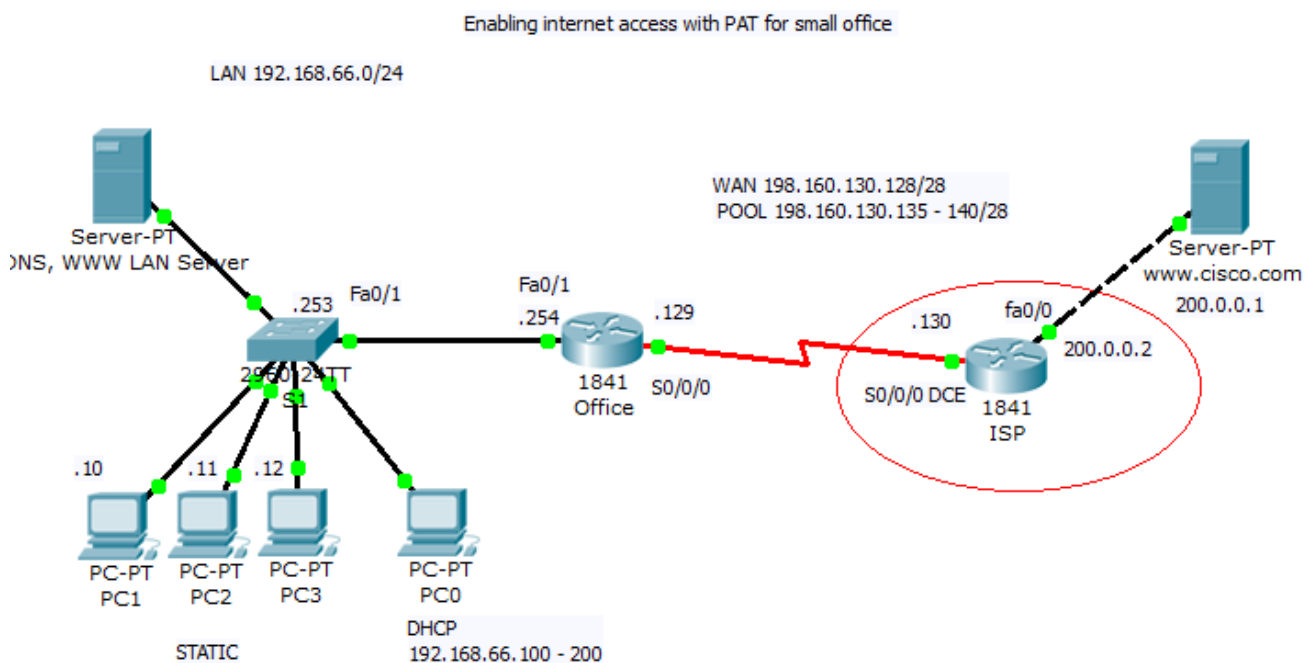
Enabling internet access with PAT for small office

LAN 192.168.66.0/24

Server-PT
DNS, WWW LAN Server

.253
Fa0/1
2960-24TT
S1

Fa0/1
.254
.129
1841
Office
S0/0/0

WAN 198.160.130.128/28
POOL 198.160.130.135 - 140/28

.130
S0/0/0 DCE
1841
ISP
fa0/0
200.0.0.2

Server-PT
www.cisco.com
200.0.0.1

.10
.11
.12
PC-PT
PC1
PC-PT
PC2
PC-PT
PC3
PC-PT
PC0

STATIC

DHCP
192.168.66.100 - 200